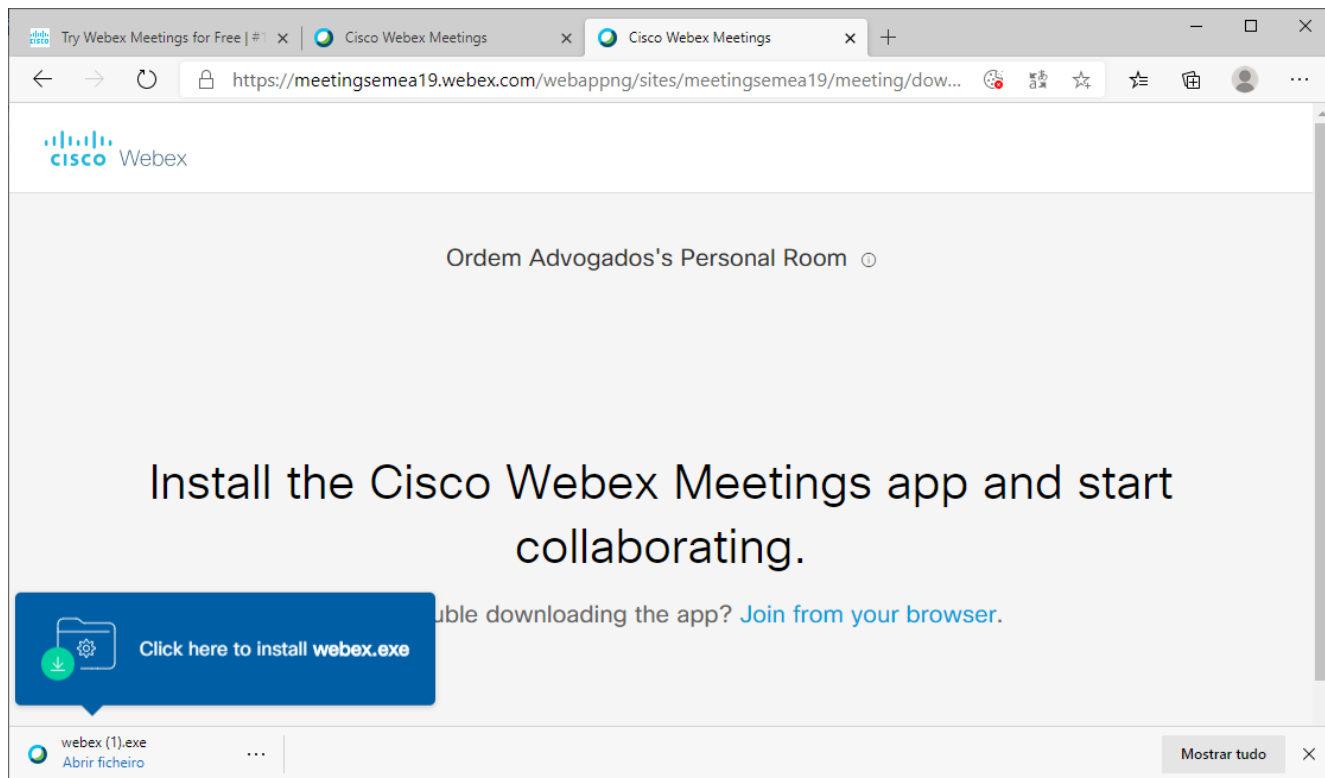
Try Webex Meetings for Free | #1 ×
Cisco Webex Meetings ×
Cisco Webex Meetings ×
+

https://meetingsemea19.webex.com/webappng/sites/meetingsemea19/meeting/dow...

cisco Webex

Ordem Advogados's Personal Room ⓘ

Install the Cisco Webex Meetings app and start collaborating.

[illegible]uble downloading the app? Join from your browser.

Click here to install webex.exe

webex (1).exe
Abrir ficheiro
...
Mostrar tudo
×